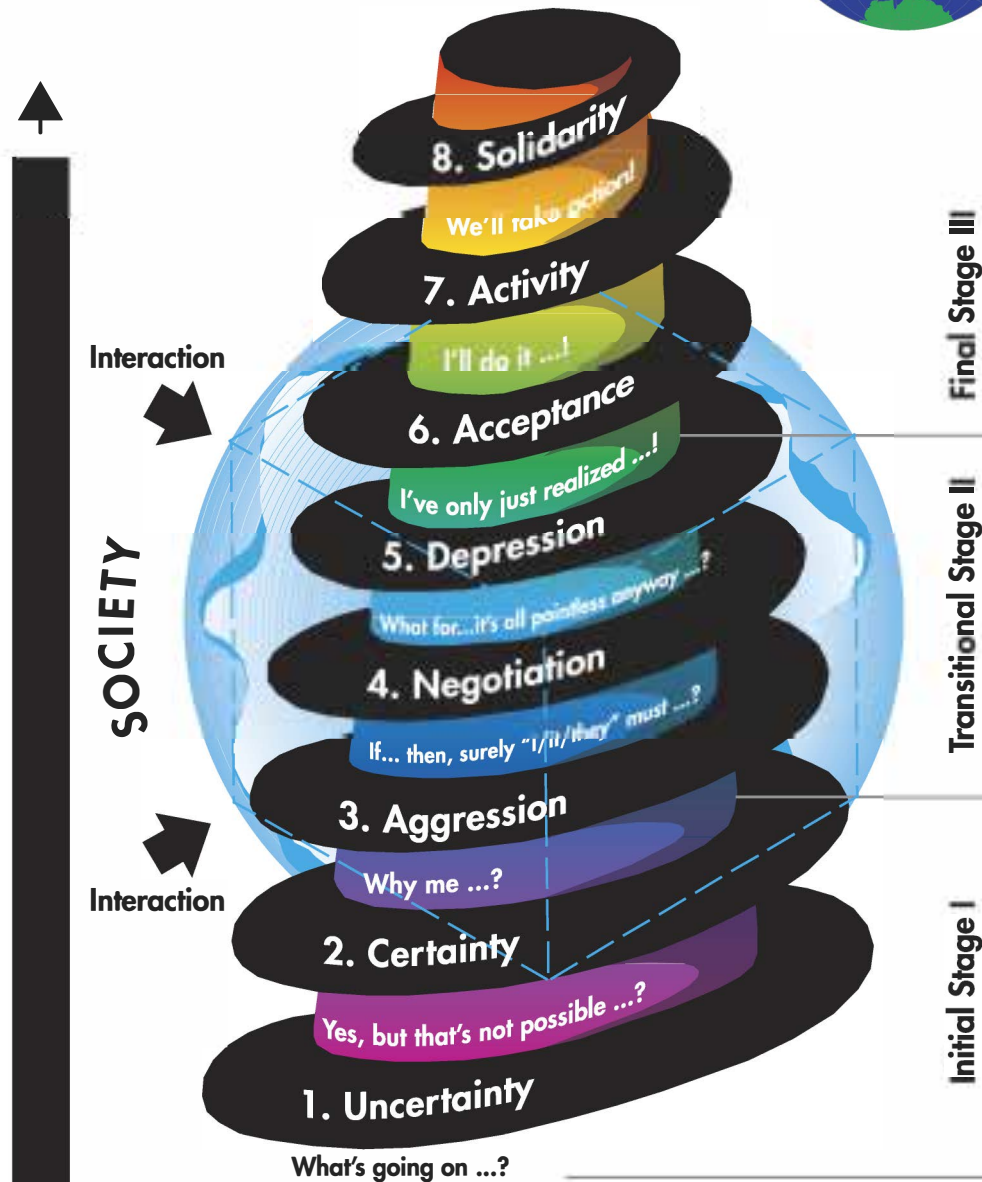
8. Solidarity
We'll take action!
7. Activity
I'll do it ...!
6. Acceptance
I've only just realized ...!
5. Depression
What for...it's all pointless anyway ...?
4. Negotiation
If... then, surely "I/it/they" must ...?
3. Aggression
Why me ...?
2. Certainty
Yes, but that's not possible ...?
1. Uncertainty
What's going on ...?

Interaction
Interaction
SOCIETY

Final Stage III
Transitional Stage II
Initial Stage I